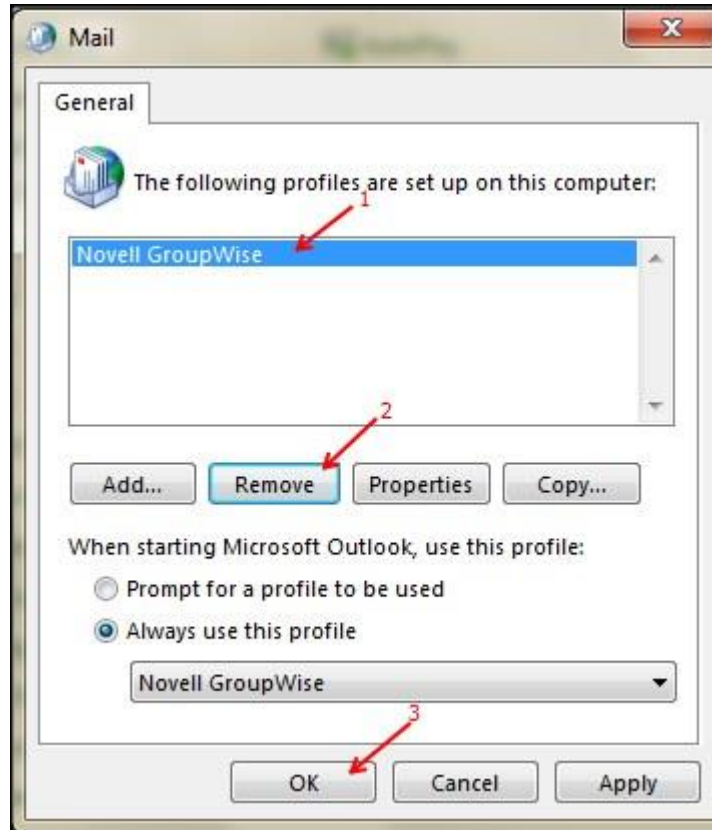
Mail

General

The following profiles are set up on this computer:

1

Novell GroupWise

2

Add... Remove Properties Copy...

When starting Microsoft Outlook, use this profile:

Prompt for a profile to be used

Always use this profile

Novell GroupWise

3

OK Cancel Apply